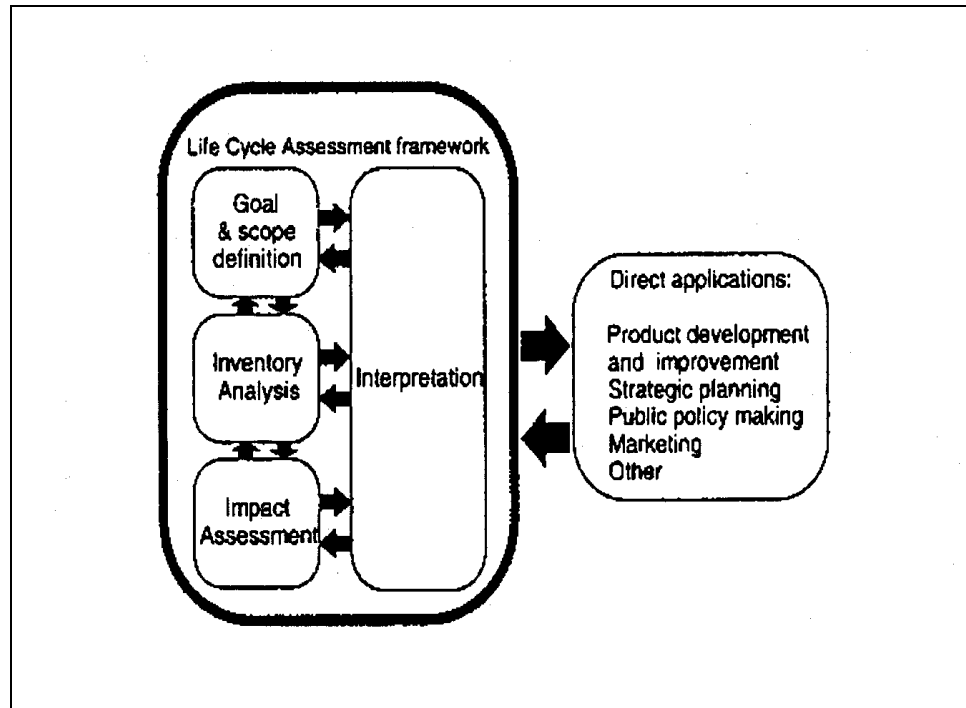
Life Cycle Assessment framework

Goal & scope definition

Inventory Analysis

Impact Assessment

Interpretation

Direct applications:

Product development and improvement
Strategic planning
Public policy making
Marketing
Other